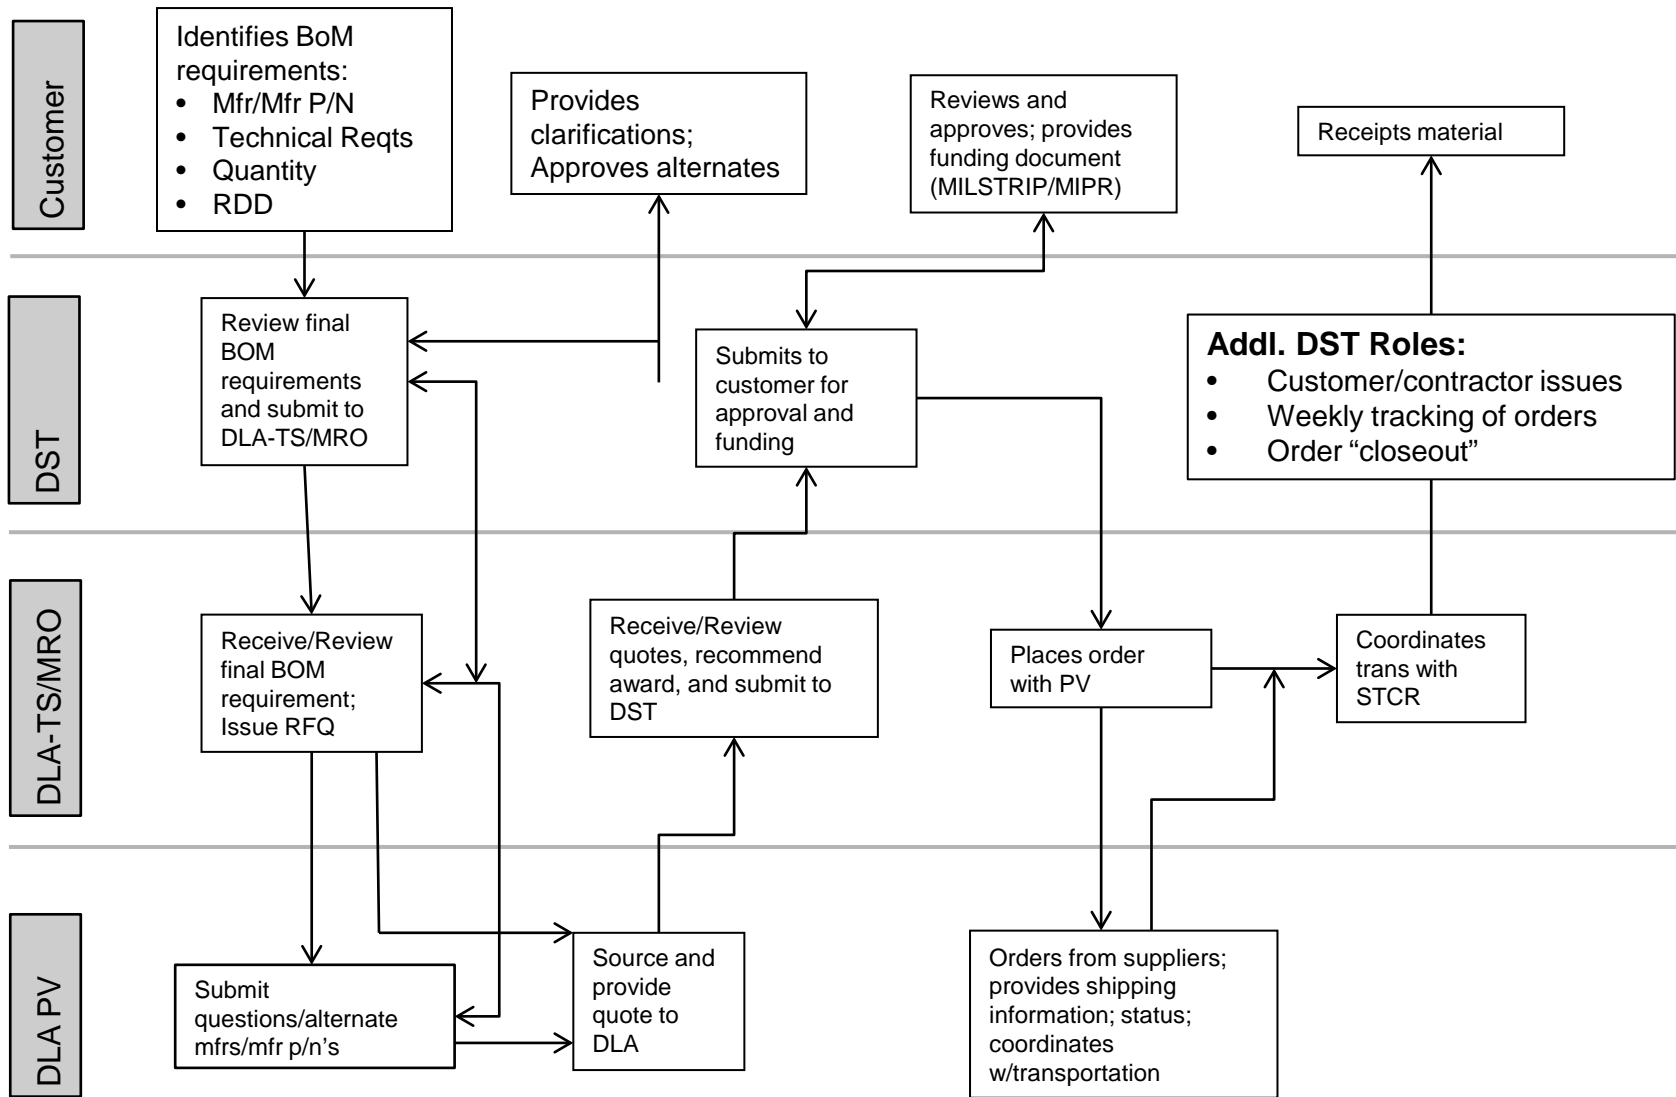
Customer

Identifies BoM requirements:
• Mfr/Mfr P/N
• Technical Reqts
• Quantity
• RDD

Provides clarifications; Approves alternates

Reviews and approves; provides funding document (MILSTRIP/MIPR)

Receipts material

DST

Review final BOM requirements and submit to DLA-TS/MRO

Submits to customer for approval and funding

Addl. DST Roles:
• Customer/contractor issues
• Weekly tracking of orders
• Order “closeout”

DLA-TS/MRO

Receive/Review final BOM requirement; Issue RFQ

Receive/Review quotes, recommend award, and submit to DST

Places order with PV

Coordinates trans with STCR

DLA PV

Submit questions/alternate mfrs/mfr p/n’s

Source and provide quote to DLA

Orders from suppliers; provides shipping information; status; coordinates w/transportation